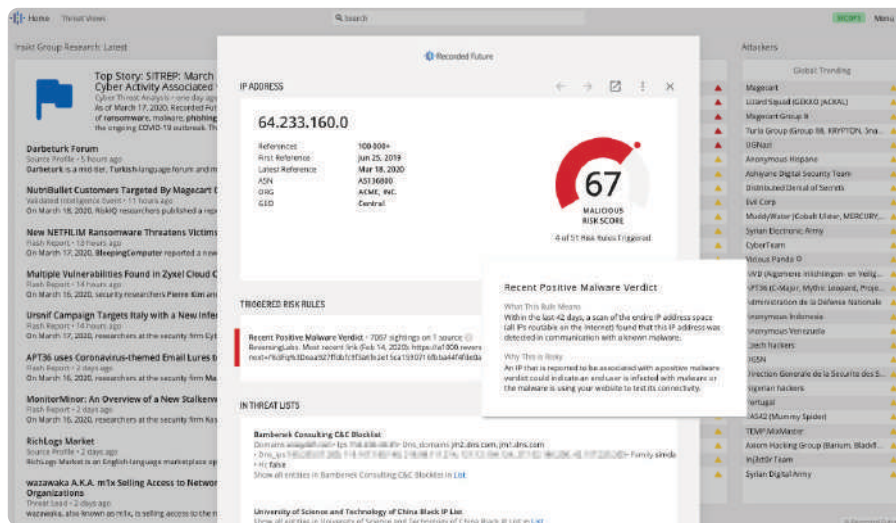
Home Threat Views
Search
Insikt Group Research: Latest
Top Story: SITREP: March Cyber Activity Associated
Cyber Threat Analysis • one day ago
As of March 17, 2020, Recorded Fut of ransomware, malware, phishing the ongoing COVID-19 outbreak. Th
Darbeturk Forum
Source Profile • 5 hours ago
Darbeturk is a mid-tier, Turkish-language forum and m
NutriBullet Customers Targeted By Magecart G
Validated Intelligence Event • 11 hours ago
On March 18, 2020, RiskIQ researchers published a rep
New NETFILIM Ransomware Threatens Victims
Flash Report • 13 hours ago
On March 17, 2020, BleepingComputer reported a new
Multiple Vulnerabilities Found in Zyxel Cloud C
Flash Report • 14 hours ago
On March 16, 2020, security researchers Pierre Kim an
Ursnif Campaign Targets Italy with a New Infe
Flash Report • 14 hours ago
On March 17, 2020, researchers at the security firm Yo
APT36 uses Coronavirus-themed Email Lures to
Flash Report • 2 days ago
On March 16, 2020, researchers at the security firm Ma
MonitorMinor: An Overview of a New Stalkerw
Flash Report • 2 days ago
On March 16, 2020, researchers at the security firm Ka
RichLogs Market
Source Profile • 2 days ago
RichLogs Market is an English-language marketplace sp
wazawaka A.K.A. m1x Selling Access to Networ Organizations
Threat Lead • 2 days ago
wazawaka, also known as m1x, is selling access to the n
Recorded Future
IP ADDRESS
64.233.160.0
References 100,000+
First Reference Jun 25, 2019
Latest Reference Mar 18, 2020
ASN AS136800
ORG ACME, INC.
GEO Central
67
MALICIOUS RISK SCORE
4 of 51 Risk Rules Triggered
TRIGGERED RISK RULES
Recent Positive Malware Verdict • 7057 sightings on 1 source ReversingLabs. Most recent link (Feb 14, 2020): https://a1000.revers next=%2Fq%3Doaa327f0b1c3f3a6b2e15ca159371 6fbba44f4f8e0a
IN THREAT LISTS
Bambenek Consulting C&C Blocklist
Domains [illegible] • Ips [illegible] Dns_domains jm2.dms.com, jm1.dms.com
• Dns_ips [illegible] Family simda
• Hc false
Show all entities in Bambenek Consulting C&C Blocklist in List
University of Science and Technology of China Black IP List
Show all entities in University of Science and Technology of China Black IP List in List
Recent Positive Malware Verdict
What This Rule Means
Within the last 42 days, a scan of the entire IP address space (all IPs routable on the internet) found that this IP address was detected in communication with a known malware.
Why This is Risky
An IP that is reported to be associated with a positive malware verdict could indicate an end user is infected with malware or the malware is using your website to test its connectivity.
Attackers
Global Trending
Magecart
Lizard Squad (GEKKO JACKAL)
Magecart Group 8
Turla Group (Group 88, KRYPTON, Sna...
OBNazi
Anonymous Hispane
Ashiyane Digital Security Team
Distributed Denial of Secrets
Evil Corp
MuddyWater (Cobalt Ulster, MERCURY,...
Syrian Electronic Army
CyberTeam
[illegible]ious Panda
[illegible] (Agence Inlichtingen en Veilig...
APT36 (C-Major, Mythic Leopard, Proje...
Administration de la Defense Nationale
Anonymous Indonesia
Anonymous Venezuela
Czech hackers
FSSN
Direction Generale de la Securite des S...
Nigerian hackers
Portugal
TA542 (Mummy Spider)
TEMP.MixMaster
Axiom Hacking Group (Barium, Blackf...
Injector Team
Syrian Digital Army